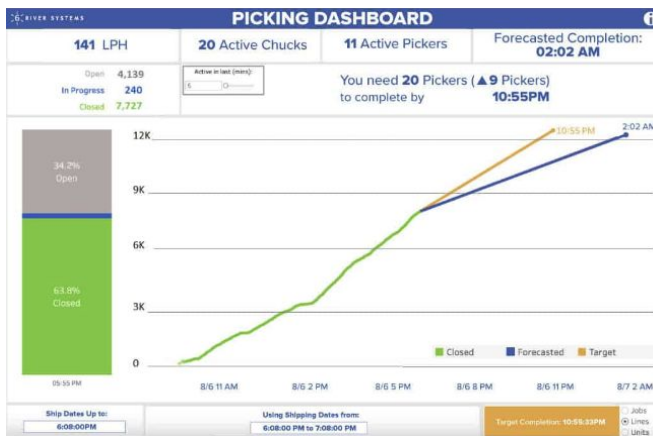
6 RIVER SYSTEMS

PICKING DASHBOARD

141 LPH

20 Active Chucks

11 Active Pickers

Forecasted Completion: 02:02 AM

Open 4,139
In Progress 240
Closed 7,727

Active in last (mins): 5

You need 20 Pickers (▲9 Pickers) to complete by 10:55PM

34.2% Open

63.8% Closed

05:55 PM

12K
9K
6K
3K
0

10:55 PM
2:02 AM

Closed
Forecasted
Target

8/6 11 AM
8/6 2 PM
8/6 5 PM
8/6 8 PM
8/6 11 PM
8/7 2 AM

Ship Dates Up to:
6:08:00PM

Using Shipping Dates from:
6:08:00 PM to 7:08:00 PM

Target Completion: 10:55:33PM

Jobs
Lines
Units